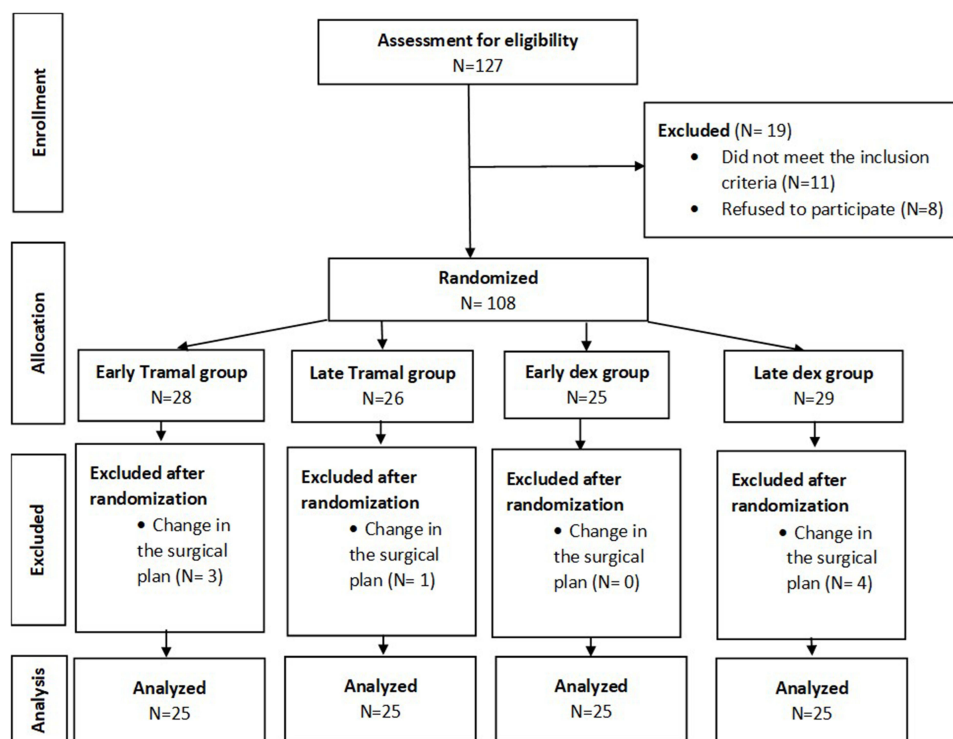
Enrollment

Assessment for eligibility
N=127

Excluded (N= 19)
• Did not meet the inclusion criteria (N=11)
• Refused to participate (N=8)

Allocation

Randomized
N= 108

Early Tramal group
N=28

Late Tramal group
N=26

Early dex group
N=25

Late dex group
N=29

Excluded

Excluded after randomization
• Change in the surgical plan (N= 3)

Excluded after randomization
• Change in the surgical plan (N= 1)

Excluded after randomization
• Change in the surgical plan (N= 0)

Excluded after randomization
• Change in the surgical plan (N= 4)

Analysis

Analyzed
N=25

Analyzed
N=25

Analyzed
N=25

Analyzed
N=25